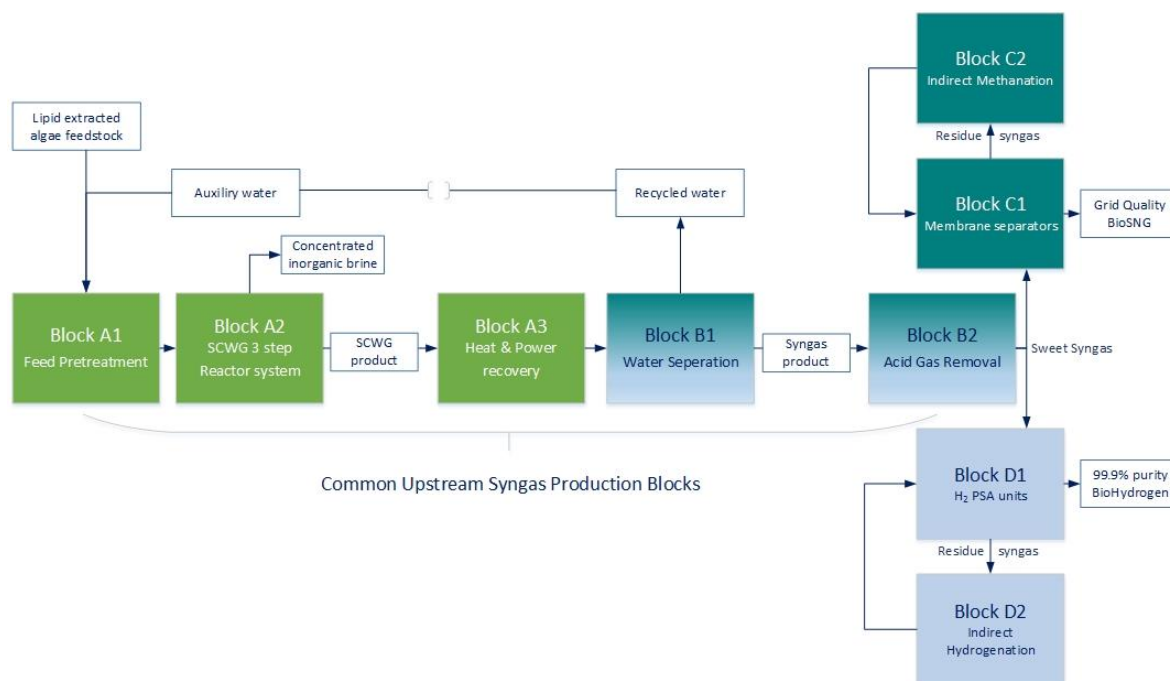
Block C2
Indirect Methanation

Residue syngas

Lipid extracted algae feedstock

Auxiliry water

Recycled water

Block C1
Membrane separators

Grid Quality BioSNG

Concentrated inorganic brine

Block A1
Feed Pretreatment

Block A2
SCWG 3 step Reactor system

SCWG product

Block A3
Heat & Power recovery

Block B1
Water Seperation

Syngas product

Block B2
Acid Gas Removal

Sweet Syngas

Common Upstream Syngas Production Blocks

Block D1
$H_2$ PSA units

99.9% purity BioHydrogen

Residue syngas

Block D2
Indirect Hydrogenation